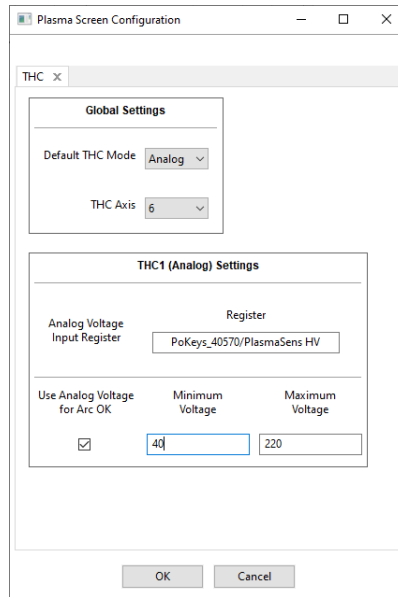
Plasma Screen Configuration

THC ×

Global Settings

Default THC Mode Analog

THC Axis 6

THC1 (Analog) Settings

Analog Voltage Input Register

Register

PoKeys_40570/PlasmaSens HV

Use Analog Voltage for Arc OK

Minimum Voltage

Maximum Voltage

40

220

OK

Cancel